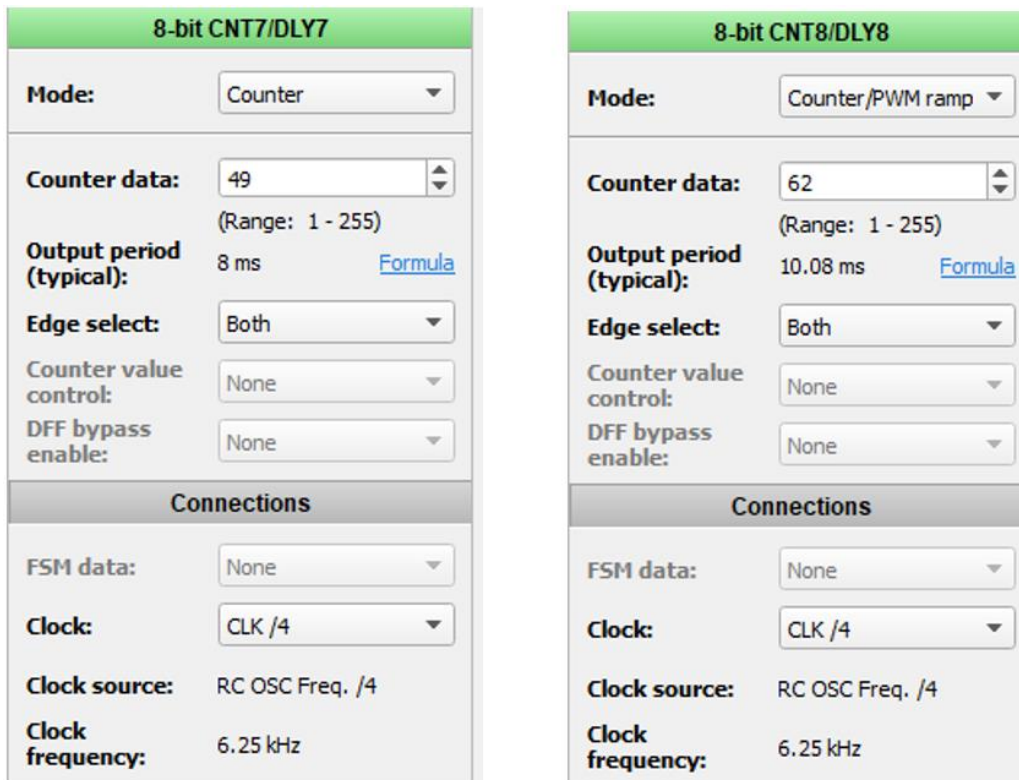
8-bit CNT7/DLY7

Mode: Counter

Counter data: 49

(Range: 1 - 255)

Output period (typical): 8 ms Formula

Edge select: Both

Counter value control: None

DFF bypass enable: None

Connections

FSM data: None

Clock: CLK /4

Clock source: RC OSC Freq. /4

Clock frequency: 6.25 kHz

8-bit CNT8/DLY8

Mode: Counter/PWM ramp

Counter data: 62

(Range: 1 - 255)

Output period (typical): 10.08 ms Formula

Edge select: Both

Counter value control: None

DFF bypass enable: None

Connections

FSM data: None

Clock: CLK /4

Clock source: RC OSC Freq. /4

Clock frequency: 6.25 kHz